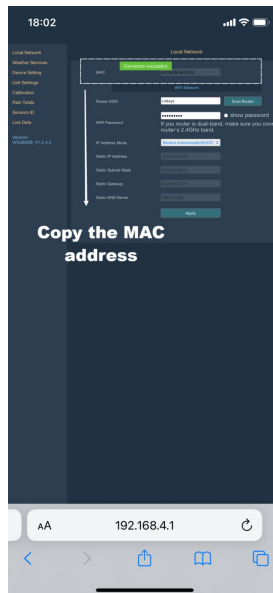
18:02

Local Network
Weather Services
Device Setting
Unit Settings
Calibration
Rain Totals
Sensors ID
Live Data

Version:
WS3800B_V1.2.4.2

Local Network

Connection succeeded

MAC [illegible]

WiFi Network

Router SSID Linksys Scan Router

WiFi Password •••••••••• show password

If you router is dual-band, make sure you con router's 2.4GHz band.

IP Address Mode Dynamic Automatically(DHCP)

Static IP Address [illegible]

Static Subnet Mask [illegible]

Static Gateway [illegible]

Static DNS Server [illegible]

Apply

Copy the MAC address

AA 192.168.4.1